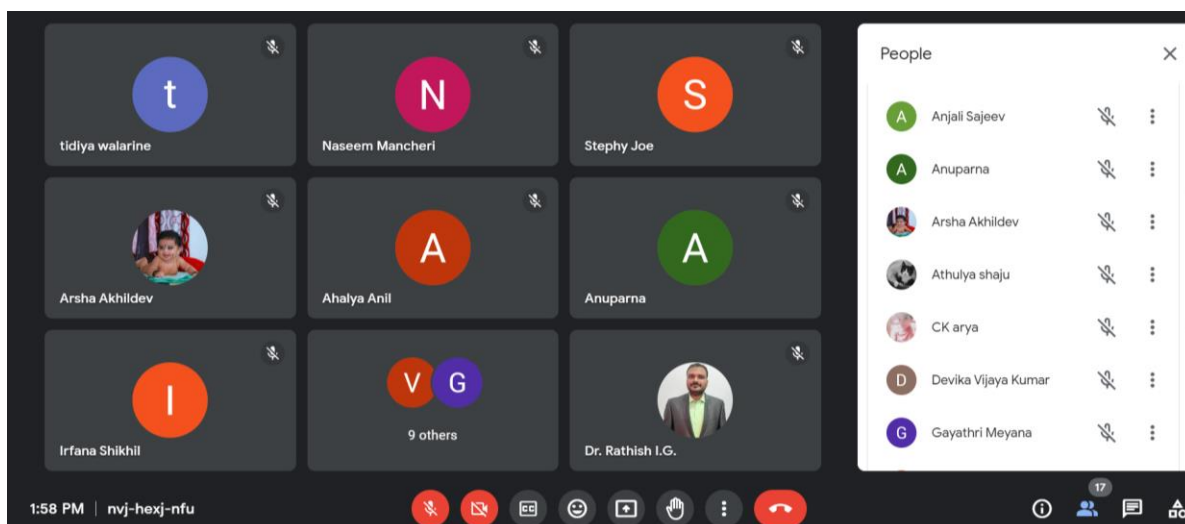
t
tidiya walarine

N
Naseem Mancheri

S
Stephy Joe

Arsha Akhildev

A
Ahalya Anil

A
Anuparna

I
Irfana Shikhil

V G
9 others

Dr. Rathish I.G.

People

A Anjali Sajeev
A Anuparna
Arsha Akhildev
Athulya shaju
CK arya
D Devika Vijaya Kumar
G Gayathri Meyana

1:58 PM | nvj-hexj-nfu

17